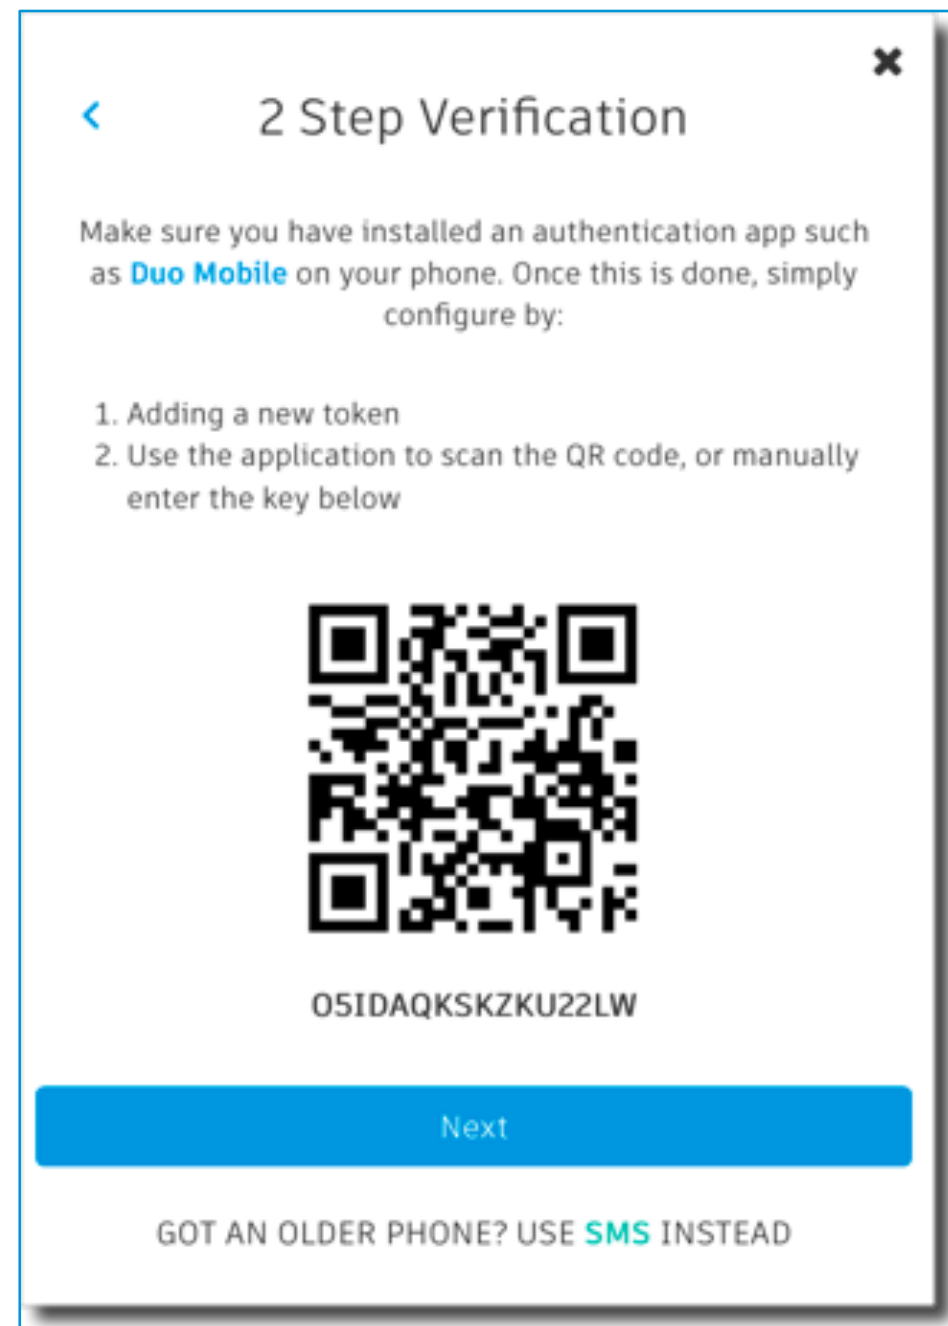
‹ 2 Step Verification

×

Make sure you have installed an authentication app such as Duo Mobile on your phone. Once this is done, simply configure by:

1. Adding a new token
2. Use the application to scan the QR code, or manually enter the key below

O5IDAQKSKZKU22LW

Next

GOT AN OLDER PHONE? USE SMS INSTEAD